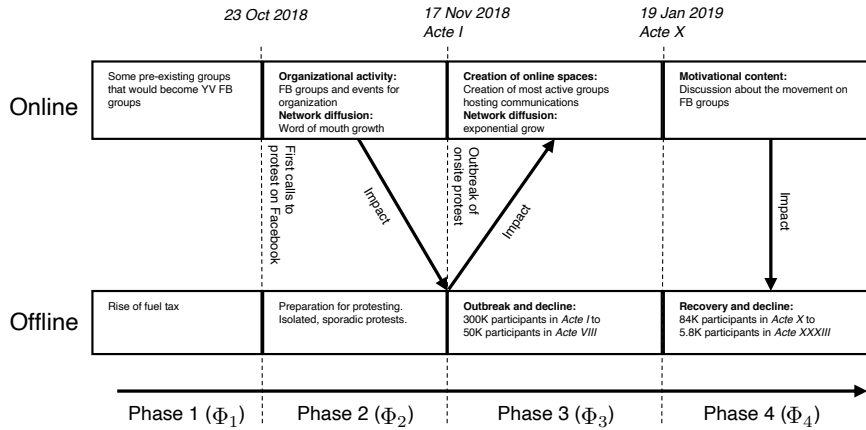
23 Oct 2018

17 Nov 2018
Acte I

19 Jan 2019
Acte X

Online

Some pre-existing groups that would become YV FB groups

**Organizational activity:**
FB groups and events for organization
**Network diffusion:**
Word of mouth growth

**Creation of online spaces:**
Creation of most active groups hosting communications
**Network diffusion:**
exponential grow

**Motivational content:**
Discussion about the movement on FB groups

First calls to protest on Facebook

Impact

Outbreak of onsite protest

Impact

Impact

Offline

Rise of fuel tax

Preparation for protesting. Isolated, sporadic protests.

**Outbreak and decline:**
300K participants in *Acte I* to 50K participants in *Acte VIII*

**Recovery and decline:**
84K participants in *Acte X* to 5.8K participants in *Acte XXXIII*

Phase 1 ($\Phi_1$)

Phase 2 ($\Phi_2$)

Phase 3 ($\Phi_3$)

Phase 4 ($\Phi_4$)